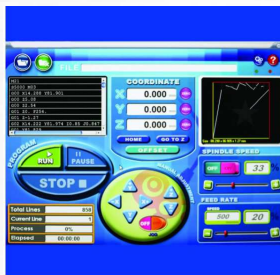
FILE

M03
S5000 M03
G00 X14.288 Y61.301
G00 Z0.50
G00 Z0.50
G01 Z0.0256
G01 Z-1.07
G00 X14.222 Y61.974 Z0.85 Z0.867

COORDINATE
X 0.000
Y 0.000
Z 0.000
HOME
GO TO Z
OFFSET

PROGRAM
RUN
PAUSE
STOP

SPINDLE SPEED
33

FEED RATE
SPEED
500
20

Total Lines 858
Current Line 1
Process 0%
Elapsed 00:00:00